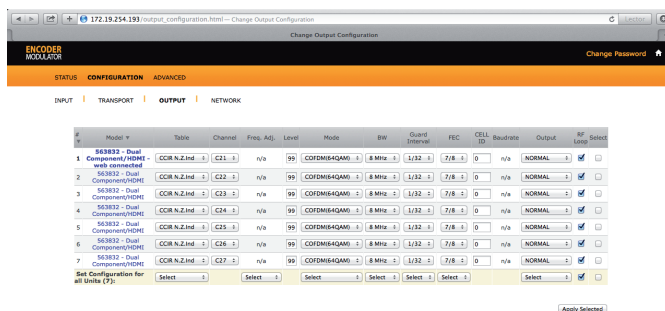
172.19.254.193/output_configuration.html — Change Output Configuration

Change Output Configuration

Lector

ENCODER MODULATOR

Change Password

STATUS CONFIGURATION ADVANCED

INPUT | TRANSPORT | OUTPUT | NETWORK

| # | Model | Table | Channel | Freq. Adj. | Level | Mode | BW | Guard Interval | FEC | CELL ID | Baudrate | Output | RF Loop | Select |
|---|---|---|---|---|---|---|---|---|---|---|---|---|---|---|
| 1 | 563832 - Dual Component/HDMI - web connected | CCIR N.Z.Ind | C21 | n/a | 99 | COFDM(64QAM) | 8 MHz | 1/32 | 7/8 | 0 | n/a | NORMAL | ☑ | ☐ |
| 2 | 563832 - Dual Component/HDMI | CCIR N.Z.Ind | C22 | n/a | 99 | COFDM(64QAM) | 8 MHz | 1/32 | 7/8 | 0 | n/a | NORMAL | ☑ | ☐ |
| 3 | 563832 - Dual Component/HDMI | CCIR N.Z.Ind | C23 | n/a | 99 | COFDM(64QAM) | 8 MHz | 1/32 | 7/8 | 0 | n/a | NORMAL | ☑ | ☐ |
| 4 | 563832 - Dual Component/HDMI | CCIR N.Z.Ind | C24 | n/a | 99 | COFDM(64QAM) | 8 MHz | 1/32 | 7/8 | 0 | n/a | NORMAL | ☑ | ☐ |
| 5 | 563832 - Dual Component/HDMI | CCIR N.Z.Ind | C25 | n/a | 99 | COFDM(64QAM) | 8 MHz | 1/32 | 7/8 | 0 | n/a | NORMAL | ☑ | ☐ |
| 6 | 563832 - Dual Component/HDMI | CCIR N.Z.Ind | C26 | n/a | 99 | COFDM(64QAM) | 8 MHz | 1/32 | 7/8 | 0 | n/a | NORMAL | ☑ | ☐ |
| 7 | 563832 - Dual Component/HDMI | CCIR N.Z.Ind | C27 | n/a | 99 | COFDM(64QAM) | 8 MHz | 1/32 | 7/8 | 0 | n/a | NORMAL | ☑ | ☐ |
| | Set Configuration for all Units (7): | Select | | Select | | Select | Select | Select | Select | | | Select | ☑ | ☐ |

Apply Selected